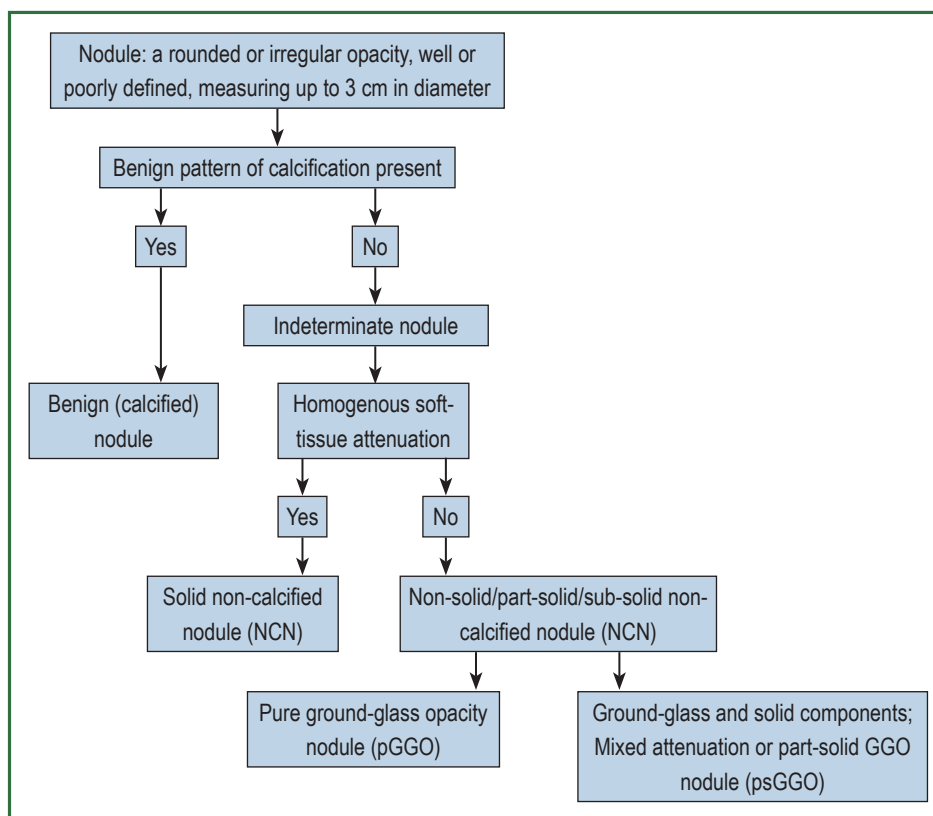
Nodule: a rounded or irregular opacity, well or poorly defined, measuring up to 3 cm in diameter

Benign pattern of calcification present

Yes

No

Indeterminate nodule

Benign (calcified) nodule

Homogenous soft-tissue attenuation

Yes

No

Solid non-calcified nodule (NCN)

Non-solid/part-solid/sub-solid non-calcified nodule (NCN)

Pure ground-glass opacity nodule (pGGO)

Ground-glass and solid components; Mixed attenuation or part-solid GGO nodule (psGGO)